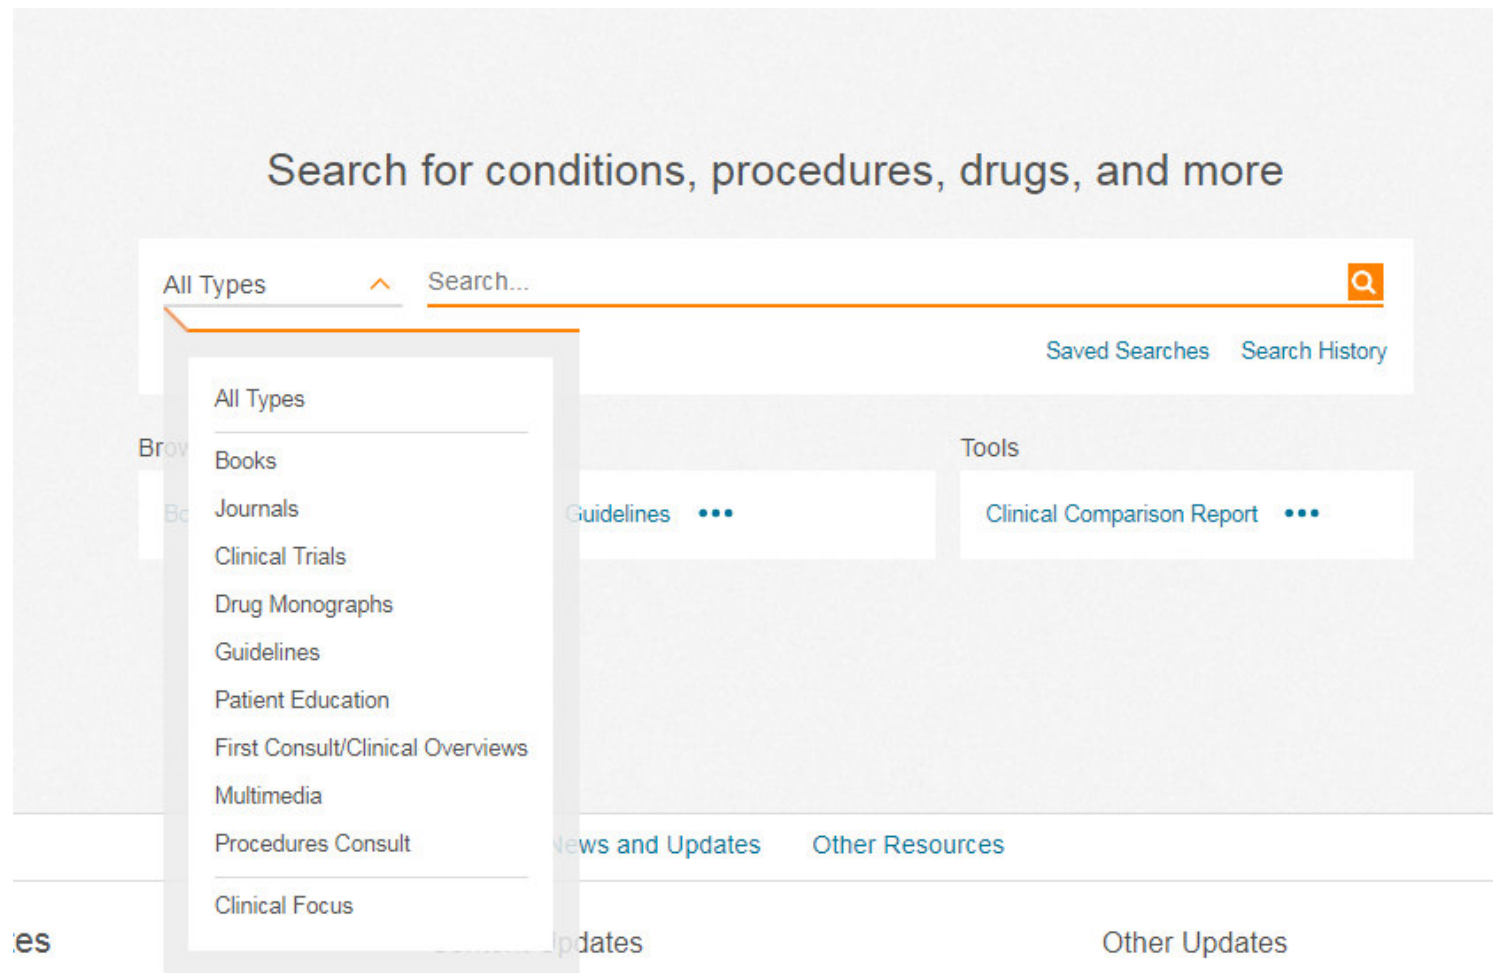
Search for conditions, procedures, drugs, and more

All Types

Search...

Saved Searches Search History

All Types

Books
Journals
Clinical Trials
Drug Monographs
Guidelines
Patient Education
First Consult/Clinical Overviews
Multimedia
Procedures Consult

Clinical Focus

Bro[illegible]

Bo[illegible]

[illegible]uidelines •••

Tools

Clinical Comparison Report •••

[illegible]ews and Updates Other Resources

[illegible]es

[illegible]pdates

Other Updates